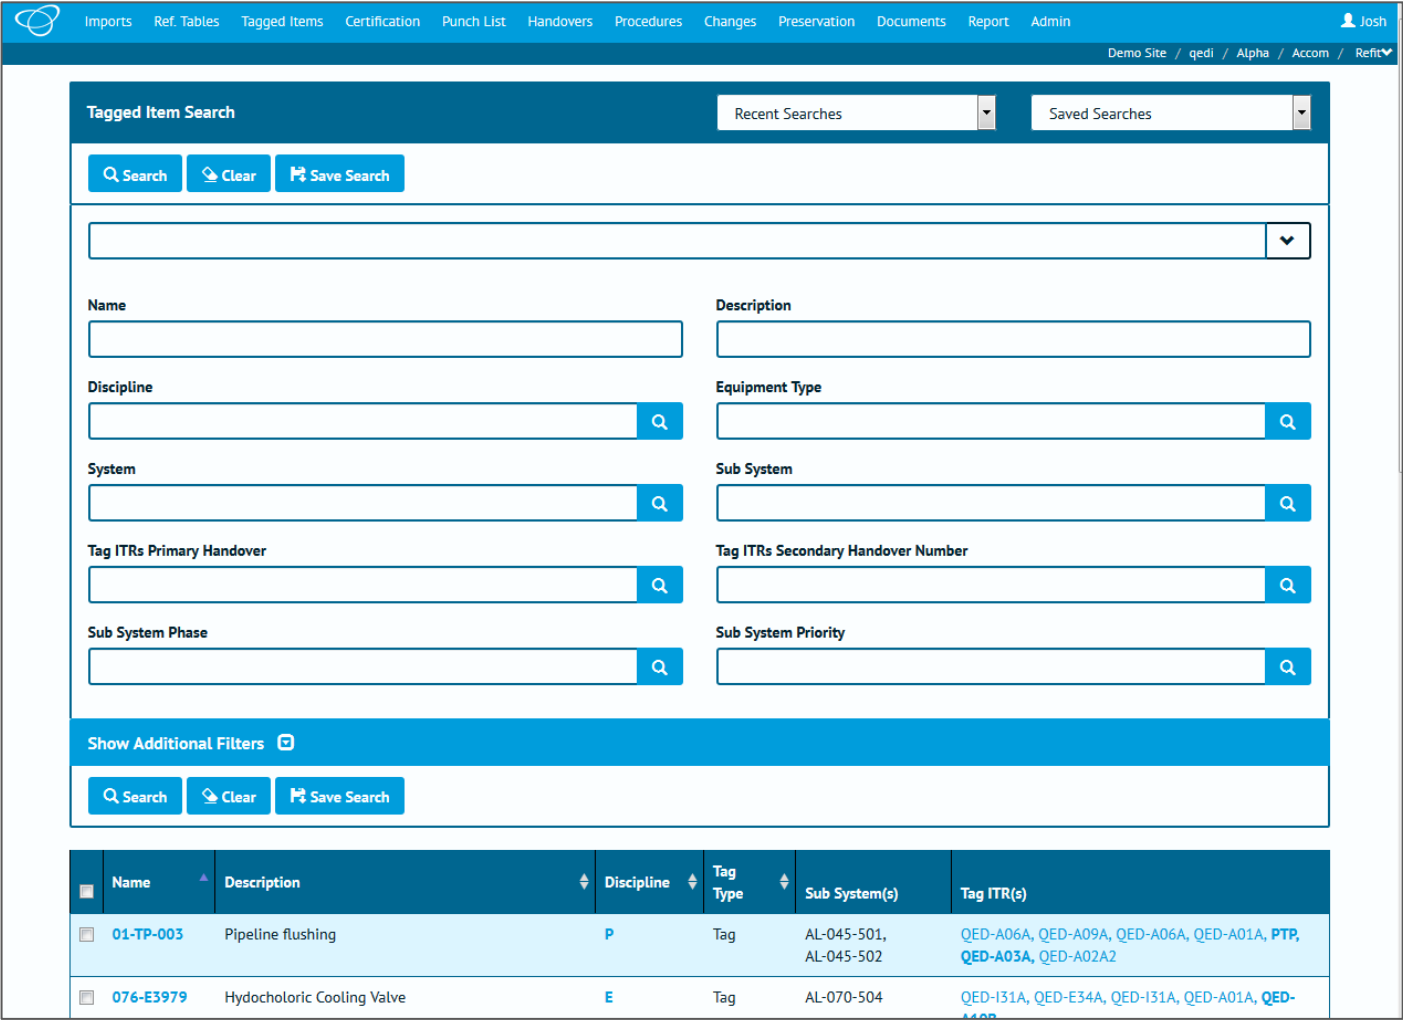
Imports Ref. Tables Tagged Items Certification Punch List Handovers Procedures Changes Preservation Documents Report Admin Josh

Demo Site / qedi / Alpha / Accom / Refit

Tagged Item Search

Recent Searches

Saved Searches

Search Clear Save Search

Name

Description

Discipline

Equipment Type

System

Sub System

Tag ITRs Primary Handover

Tag ITRs Secondary Handover Number

Sub System Phase

Sub System Priority

Show Additional Filters

Search Clear Save Search

| | Name | Description | Discipline | Tag Type | Sub System(s) | Tag ITR(s) |
|---|---|---|---|---|---|---|
| | 01-TP-003 | Pipeline flushing | P | Tag | AL-045-501, AL-045-502 | QED-A06A, QED-A09A, QED-A06A, QED-A01A, PTP, QED-A03A, QED-A02A2 |
| | 076-E3979 | Hydocholoric Cooling Valve | E | Tag | AL-070-504 | QED-I31A, QED-E34A, QED-I31A, QED-A01A, QED-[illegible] |